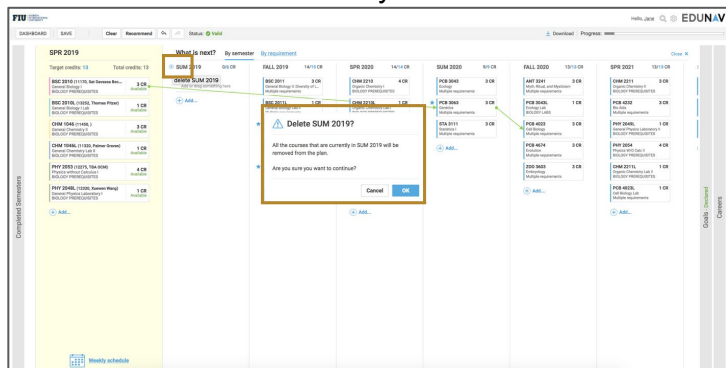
FIU

Hello, Jace EDUNAV

DASHBOARD SAVE Clear Recommend Status: Valid

Download Progress:

SPR 2019

Target credits: 13 Total credits: 13

BSC 2010 (11170, Sai Saravana Bez...) 3 CR
General Biology I
BIOLOGY PREREQUISITES Available

BSC 2010L (13252, Thomas Pitzer) 1 CR
General Biology I Lab
BIOLOGY PREREQUISITES Available

CHM 1046 (11450L) 3 CR
General Chemistry II
BIOLOGY PREREQUISITES Available

CHM 1046L (11333, Palmer Graves) 1 CR
General Chemistry Lab II
BIOLOGY PREREQUISITES Available

PHY 2053 (12275, TBA-DDM) 4 CR
Physics without Calculus I
BIOLOGY PREREQUISITES Available

PHY 2048L (13200, Sunsen Wang) 1 CR
General Physics Laboratory I
BIOLOGY PREREQUISITES Available

Add...

Weekly schedule

Completed Semesters

What is next? By semester By requirement

Close

SUM 2019 0/6 CR
delete SUM 2019
Add or drop something here

Add...

FALL 2019 14/15 CR
BSC 2011 3 CR
General Biology II: Diversity of L...
BSC 2011L 1 CR
General Biology Lab II

SPR 2020 14/14 CR
CHM 2210 4 CR
Organic Chemistry I
BIOLOGY PREREQUISITES
CHM 2210L 1 CR

Add...

SUM 2020 9/9 CR
PCB 3043 3 CR
Ecology
Multiple requirements
PCB 3063 3 CR
Genetics
Multiple requirements
STA 3111 3 CR
Statistics I
Multiple requirements
Add...

FALL 2020 13/13 CR
ANT 3241 3 CR
Myth, Ritual, and Mysticism
Multiple requirements
PCB 3043L 1 CR
Ecology Lab
BIOLOGY LABS
PCB 4023 3 CR
Cell Biology
Multiple requirements
PCB 4674 3 CR
Evolution
Multiple requirements
ZOO 3603 3 CR
Embryology
Multiple requirements
Add...

SPR 2021 10/13 CR
CHM 2211 3 CR
Organic Chemistry II
BIOLOGY PREREQUISITES
PCB 4233 3 CR
Bio Data
Multiple requirements
PHY 2049L 1 CR
General Physics Laboratory II
BIOLOGY PREREQUISITES
PHY 2054 4 CR
Physics W/O Calc II
BIOLOGY PREREQUISITES
CHM 2211L 1 CR
Organic Chemistry Lab II
BIOLOGY PREREQUISITES
PCB 4023L 1 CR
Cell Biology Lab
BIOLOGY LABS
Add...

Delete SUM 2019?

All the courses that are currently in SUM 2019 will be removed from the plan.

Are you sure you want to continue?

Cancel OK

Goals Declared Careers